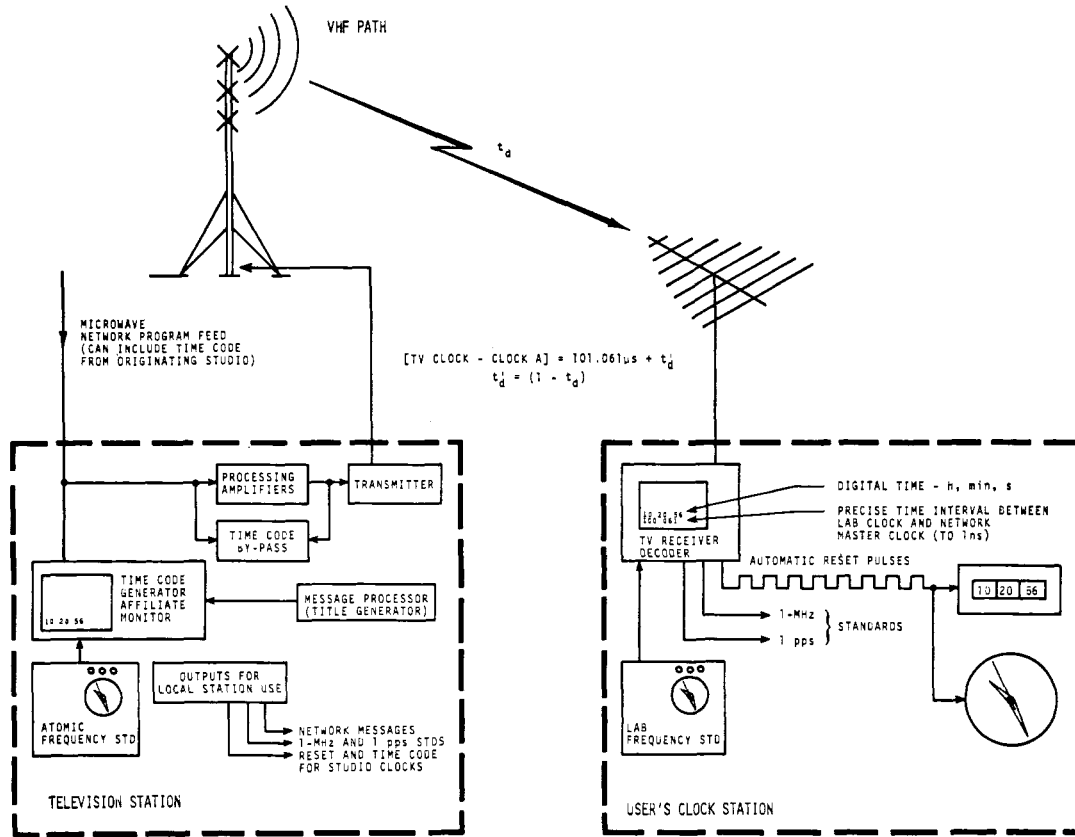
VHF PATH

$t_d$

MICROWAVE
NETWORK PROGRAM FEED
(CAN INCLUDE TIME CODE
FROM ORIGINATING STUDIO)

[TV CLOCK - CLOCK A] = 101.061μs + $t_d'$
$t_d' = (1 - t_d)$

PROCESSING AMPLIFIERS

TRANSMITTER

TIME CODE BY-PASS

10 20 56

TIME CODE GENERATOR AFFILIATE MONITOR

MESSAGE PROCESSOR (TITLE GENERATOR)

OUTPUTS FOR LOCAL STATION USE

ATOMIC FREQUENCY STD

NETWORK MESSAGES
1-MHz AND 1 pps STDS
RESET AND TIME CODE FOR STUDIO CLOCKS

TELEVISION STATION

10 20 56
100 061

TV RECEIVER DECODER

DIGITAL TIME - h, min, s

PRECISE TIME INTERVAL BETWEEN LAB CLOCK AND NETWORK MASTER CLOCK (TO 1ns)

AUTOMATIC RESET PULSES

10 20 56

1-MHz
1 pps
STANDARDS

LAB FREQUENCY STD

USER'S CLOCK STATION